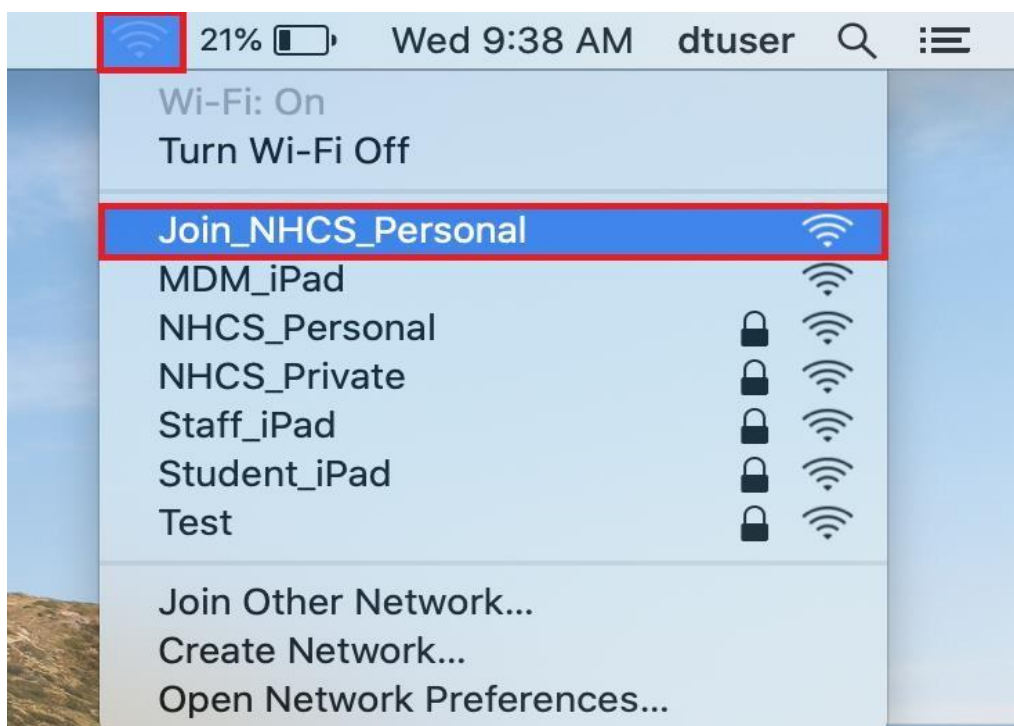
21% Wed 9:38 AM dtuser

Wi-Fi: On
Turn Wi-Fi Off

Join_NHCS_Personal
MDM_iPad
NHCS_Personal
NHCS_Private
Staff_iPad
Student_iPad
Test

Join Other Network...
Create Network...
Open Network Preferences...